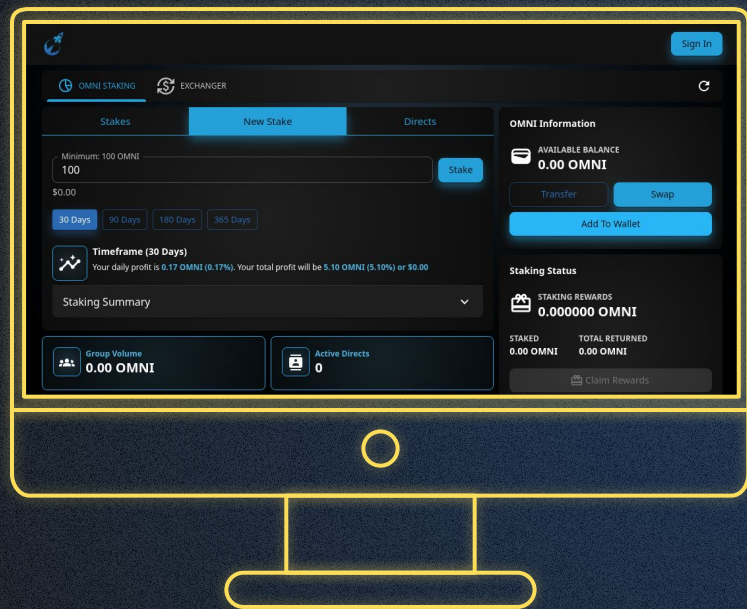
Sign In

OMNI STAKING
EXCHANGER

Stakes
New Stake
Directs

Minimum: 100 OMNI
100
Stake
$0.00

30 Days
90 Days
180 Days
365 Days

Timeframe (30 Days)
Your daily profit is 0.17 OMNI (0.17%). Your total profit will be 5.10 OMNI (5.10%) or $0.00

Staking Summary

Group Volume
0.00 OMNI

Active Directs
0

OMNI Information

AVAILABLE BALANCE
0.00 OMNI

Transfer
Swap
Add To Wallet

Staking Status

STAKING REWARDS
0.000000 OMNI

STAKED
0.00 OMNI
TOTAL RETURNED
0.00 OMNI

Claim Rewards